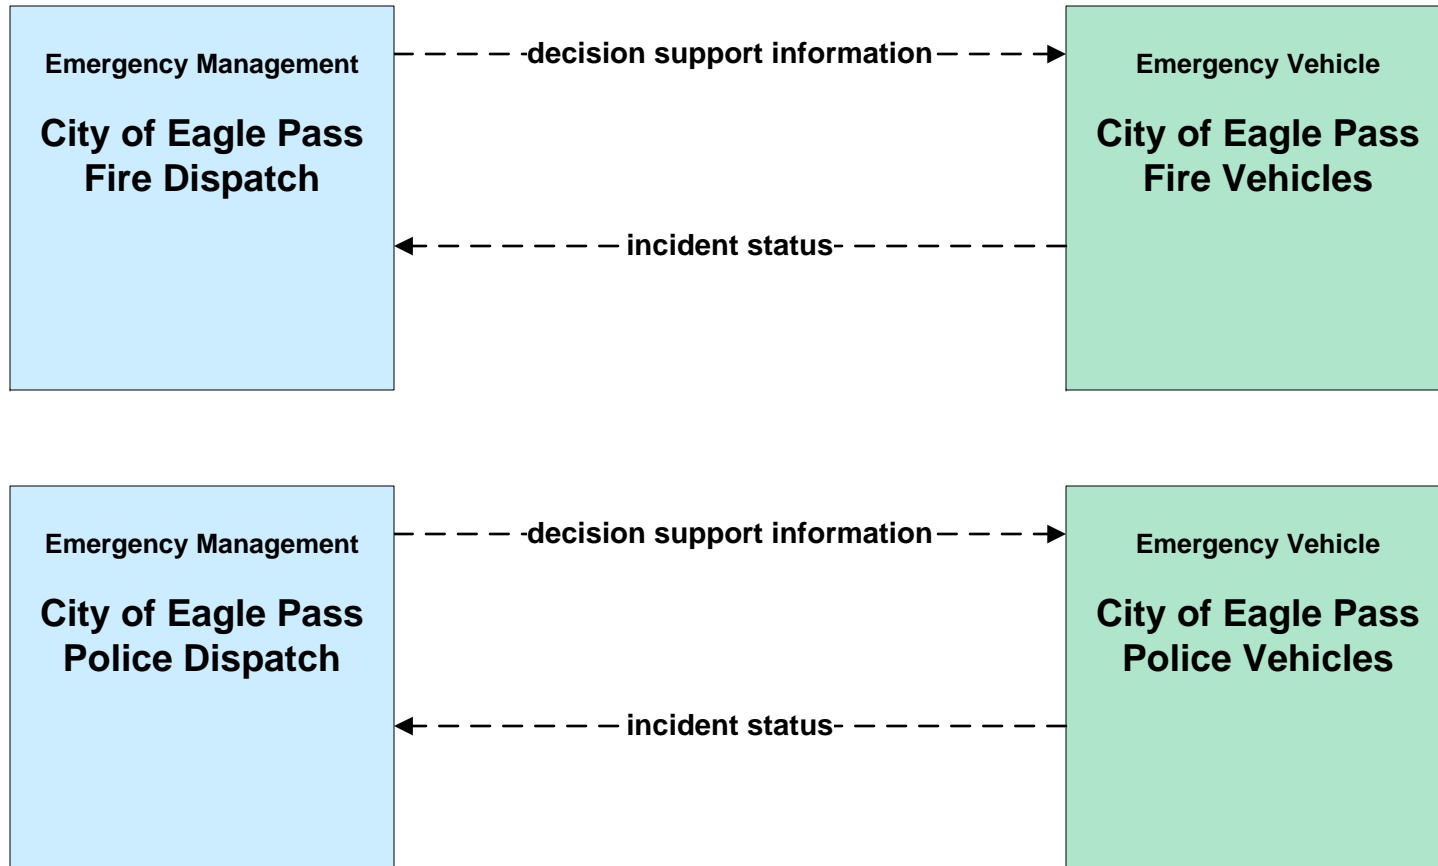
Emergency Management

City of Eagle Pass
Fire Dispatch

decision support information

incident status

Emergency Vehicle

City of Eagle Pass
Fire Vehicles

Emergency Management

City of Eagle Pass
Police Dispatch

decision support information

incident status

Emergency Vehicle

City of Eagle Pass
Police Vehicles